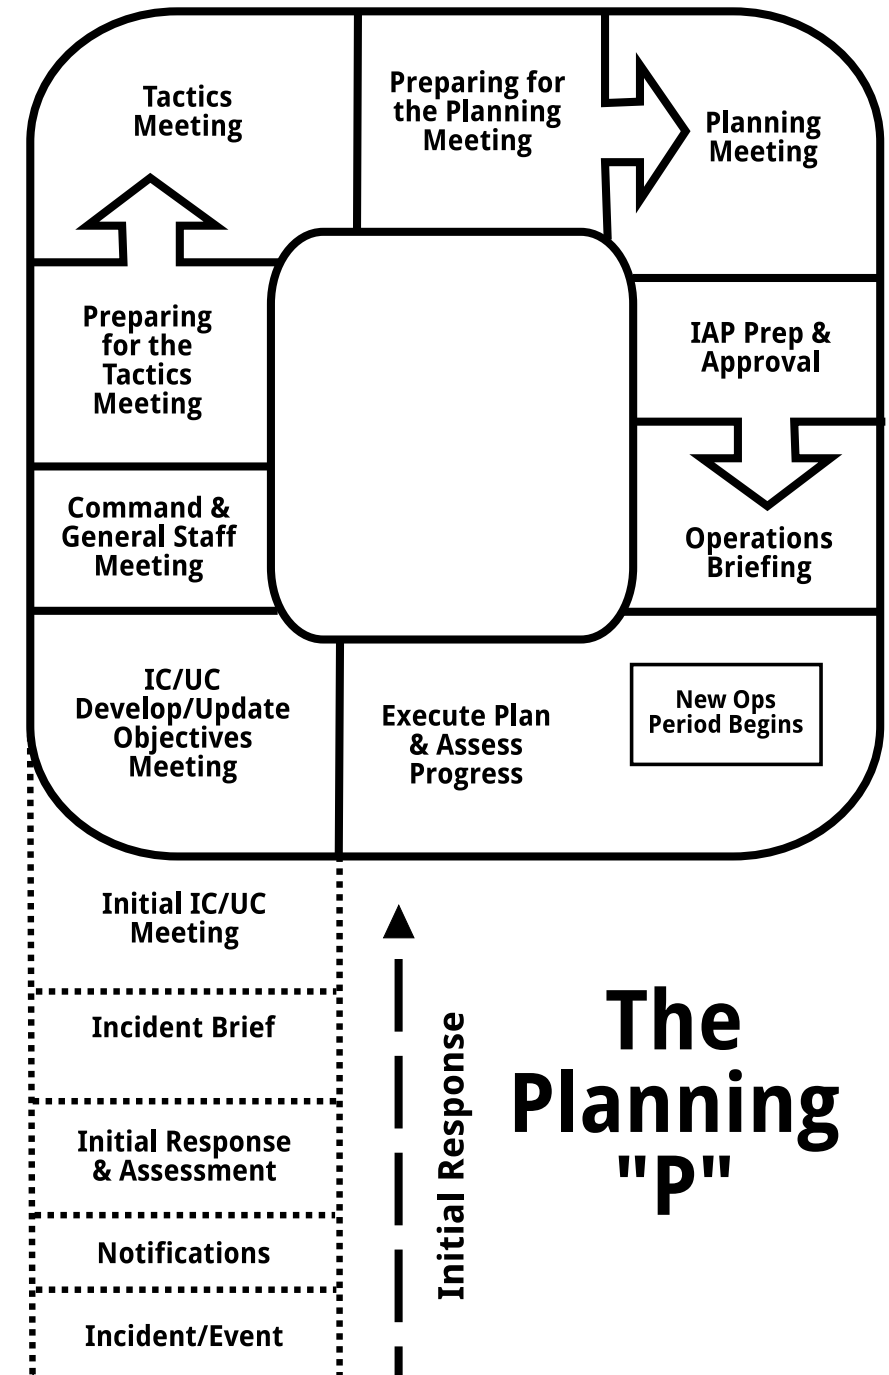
Tactics Meeting

Preparing for the Planning Meeting

Planning Meeting

Preparing for the Tactics Meeting

IAP Prep & Approval

Command & General Staff Meeting

Operations Briefing

IC/UC Develop/Update Objectives Meeting

Execute Plan & Assess Progress

New Ops Period Begins

Initial IC/UC Meeting

Incident Brief

Initial Response & Assessment

Notifications

Incident/Event

Initial Response

The Planning "P"